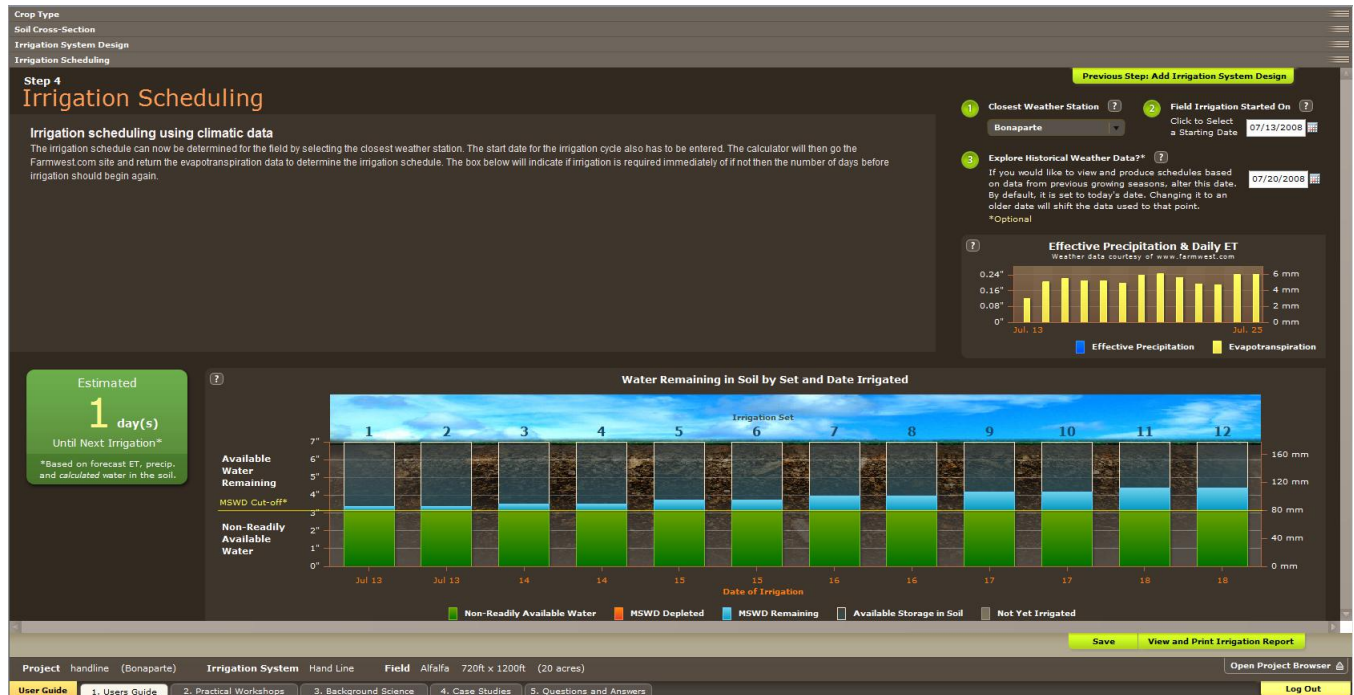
Crop Type
Soil Cross-Section
Irrigation System Design
Irrigation Scheduling

Step 4
Irrigation Scheduling

Previous Step: Add Irrigation System Design

Irrigation scheduling using climatic data
The irrigation schedule can now be determined for the field by selecting the closest weather station. The start date for the irrigation cycle also has to be entered. The calculator will then go the Farmwest.com site and return the evapotranspiration data to determine the irrigation schedule. The box below will indicate if irrigation is required immediately of if not then the number of days before irrigation should begin again.

1 Closest Weather Station ?
Bonaparte

2 Field Irrigation Started On ?
Click to Select a Starting Date 07/13/2008

3 Explore Historical Weather Data?* ?
If you would like to view and produce schedules based on data from previous growing seasons, alter this date. By default, it is set to today's date. Changing it to an older date will shift the data used to that point.
*Optional
07/20/2008

?
Effective Precipitation & Daily ET
Weather data courtesy of www.farmwest.com
0.24" 0.16" 0.08" 0"
6 mm 4 mm 2 mm 0 mm
Jul. 13 Jul. 25
Effective Precipitation Evapotranspiration

Estimated
1 day(s)
Until Next Irrigation*
*Based on forecast ET, precip. and calculated water in the soil.

?
Water Remaining in Soil by Set and Date Irrigated
Irrigation Set
1 2 3 4 5 6 7 8 9 10 11 12
Available Water Remaining
MSWD Cut-off*
Non-Readily Available Water
7" 6" 5" 4" 3" 2" 1" 0"
160 mm 120 mm 80 mm 40 mm 0 mm
Jul 13 Jul 13 14 14 15 15 16 16 17 17 18 18
Date of Irrigation
Non-Readily Available Water MSWD Depleted MSWD Remaining Available Storage in Soil Not Yet Irrigated

Save View and Print Irrigation Report

Project handline (Bonaparte) Irrigation System Hand Line Field Alfalfa 720ft x 1200ft (20 acres)
Open Project Browser

User Guide 1. Users Guide 2. Practical Workshops 3. Background Science 4. Case Studies 5. Questions and Answers Log Out